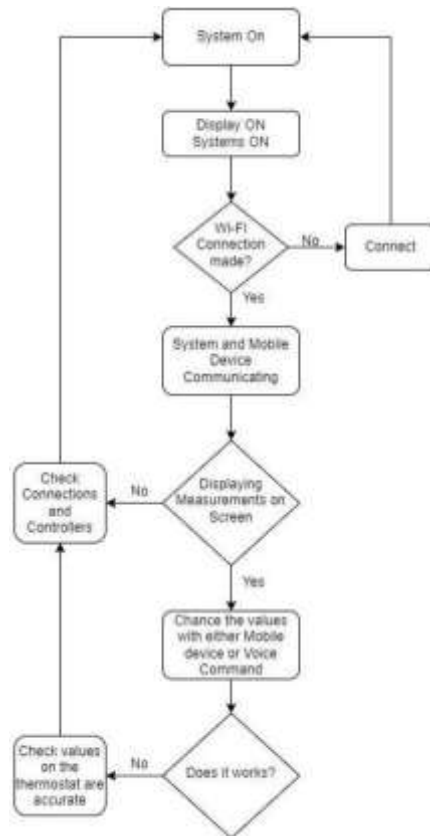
System On

Display ON
Systems ON

Wi-Fi Connection made?

No

Connect

Yes

System and Mobile Device Communicating

Check Connections and Controllers

No

Displaying Measurements on Screen

Yes

Chance the values with either Mobile device or Voice Command

Check values on the thermostat are accurate

No

Does it works?